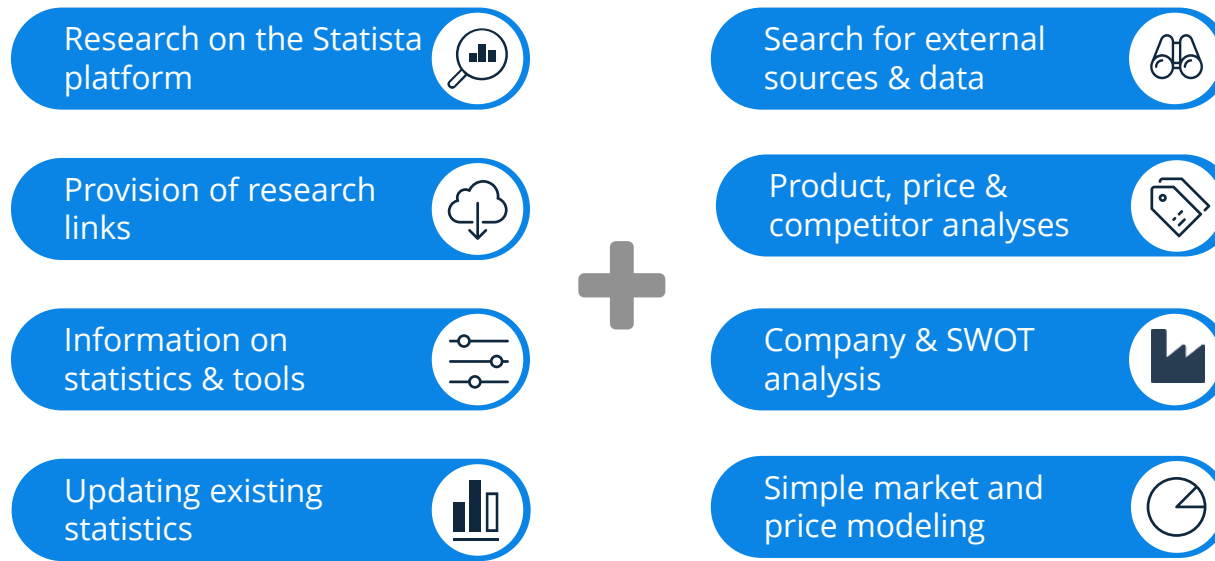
Research on the Statista platform

Provision of research links

Information on statistics & tools

Updating existing statistics

Search for external sources & data

Product, price & competitor analyses

Company & SWOT analysis

Simple market and price modeling